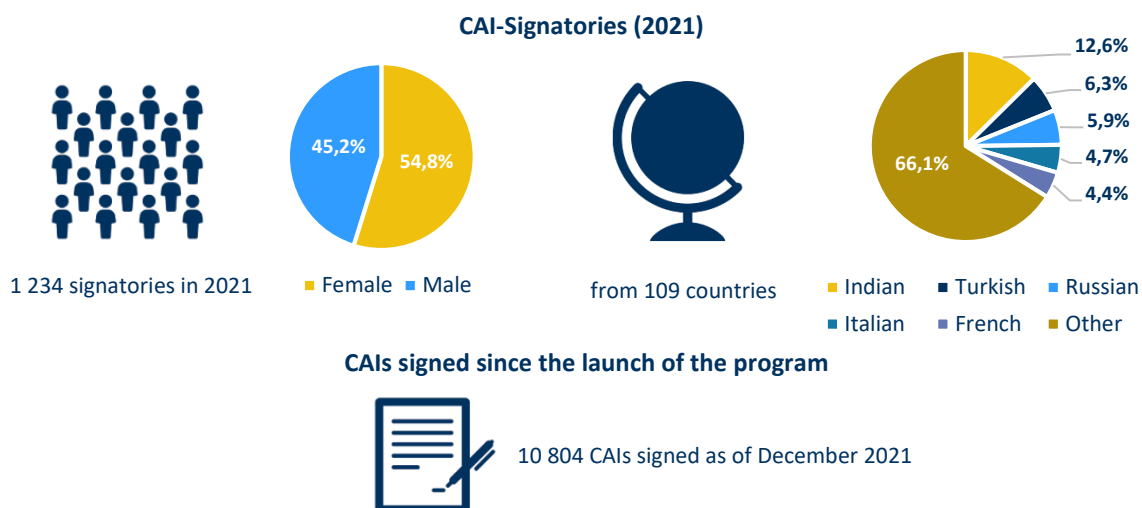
CAI-Signatories (2021)

1 234 signatories in 2021

45,2%
54,8%

Female Male

from 109 countries

12,6%
6,3%
5,9%
4,7%
4,4%
66,1%

Indian Turkish Russian
Italian French Other

CAIs signed since the launch of the program

10 804 CAIs signed as of December 2021